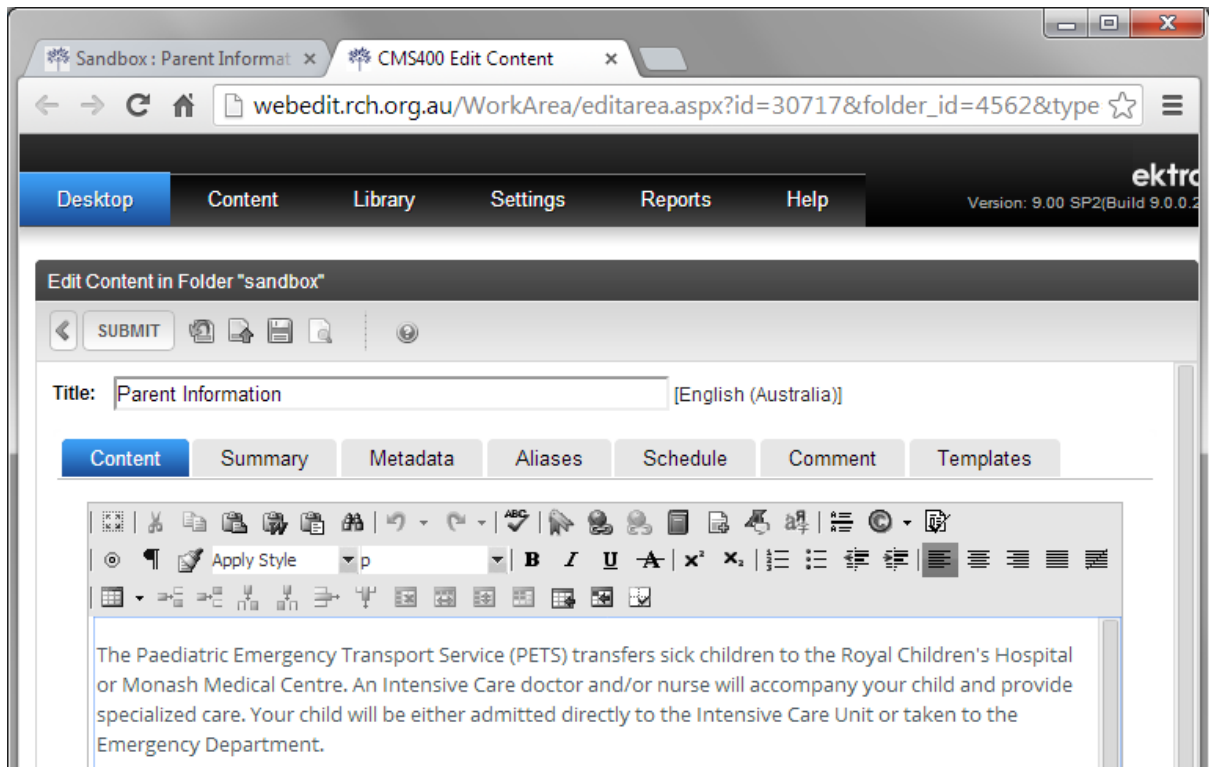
Sandbox : Parent Informat ×
CMS400 Edit Content ×

webedit.rch.org.au/WorkArea/editarea.aspx?id=30717&folder_id=4562&type

ektr
Version: 9.00 SP2(Build 9.0.0.2

Desktop Content Library Settings Reports Help

Edit Content in Folder "sandbox"

SUBMIT

Title: Parent Information [English (Australia)]

Content Summary Metadata Aliases Schedule Comment Templates

Apply Style p

The Paediatric Emergency Transport Service (PETS) transfers sick children to the Royal Children's Hospital or Monash Medical Centre. An Intensive Care doctor and/or nurse will accompany your child and provide specialized care. Your child will be either admitted directly to the Intensive Care Unit or taken to the Emergency Department.